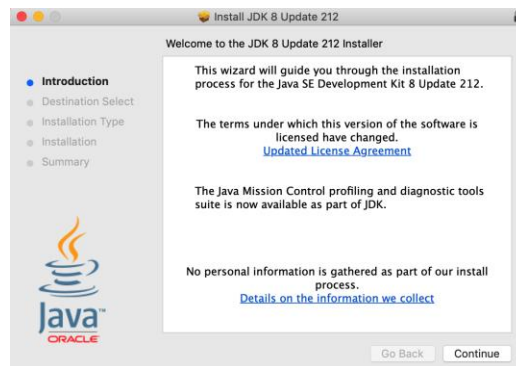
Install JDK 8 Update 212

Welcome to the JDK 8 Update 212 Installer

Introduction
Destination Select
Installation Type
Installation
Summary

This wizard will guide you through the installation process for the Java SE Development Kit 8 Update 212.

The terms under which this version of the software is licensed have changed.
Updated License Agreement

The Java Mission Control profiling and diagnostic tools suite is now available as part of JDK.

No personal information is gathered as part of our install process.
Details on the information we collect

Java
ORACLE

Go Back
Continue